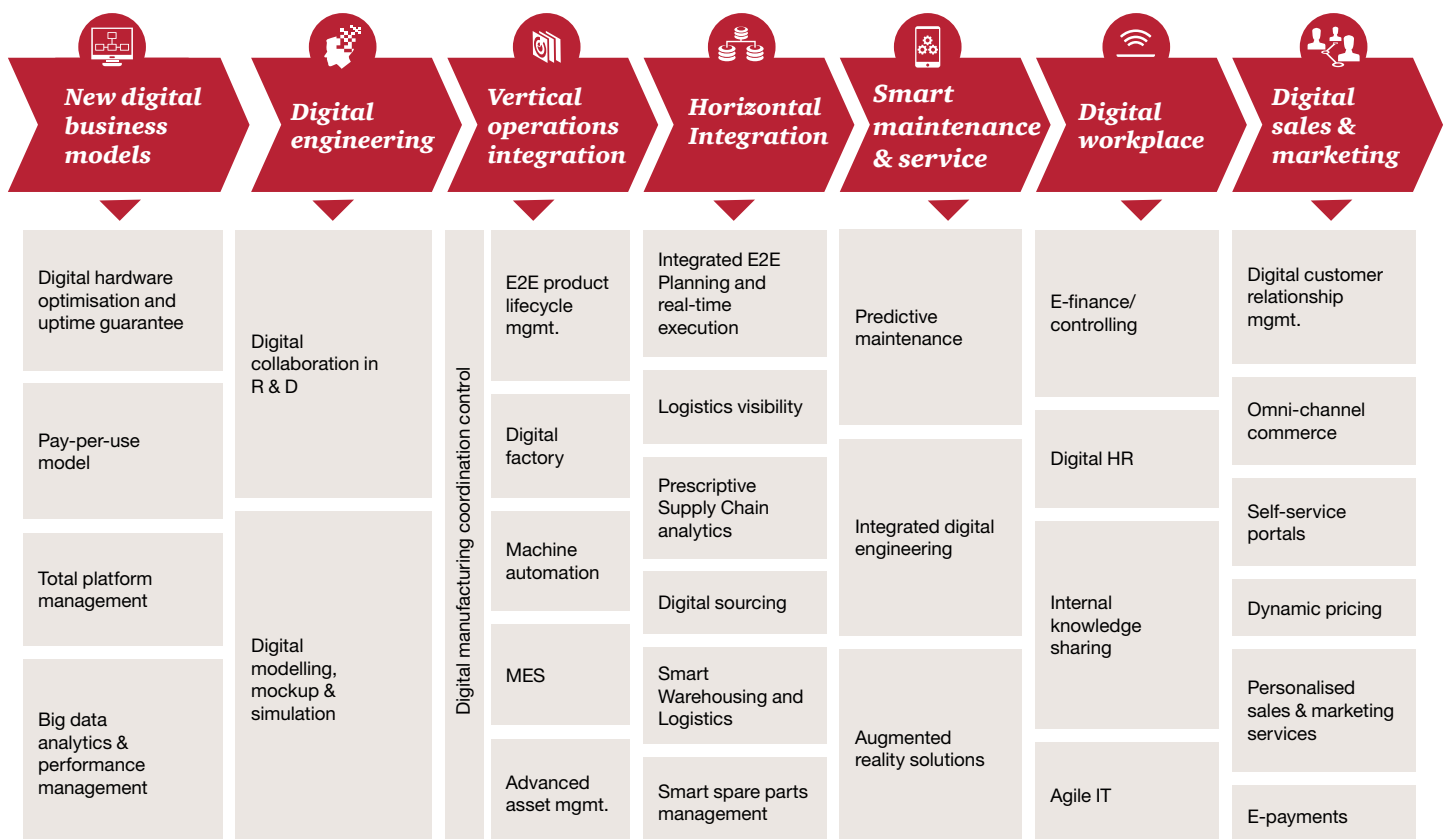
New digital business models

Digital hardware optimisation and uptime guarantee

Pay-per-use model

Total platform management

Big data analytics & performance management

Digital engineering

Digital collaboration in R & D

Digital modelling, mockup & simulation

Vertical operations integration

Digital manufacturing coordination control

E2E product lifecycle mgmt.

Digital factory

Machine automation

MES

Advanced asset mgmt.

Horizontal Integration

Integrated E2E Planning and real-time execution

Logistics visibility

Prescriptive Supply Chain analytics

Digital sourcing

Smart Warehousing and Logistics

Smart spare parts management

Smart maintenance & service

Predictive maintenance

Integrated digital engineering

Augmented reality solutions

Digital workplace

E-finance/ controlling

Digital HR

Internal knowledge sharing

Agile IT

Digital sales & marketing

Digital customer relationship mgmt.

Omni-channel commerce

Self-service portals

Dynamic pricing

Personalised sales & marketing services

E-payments